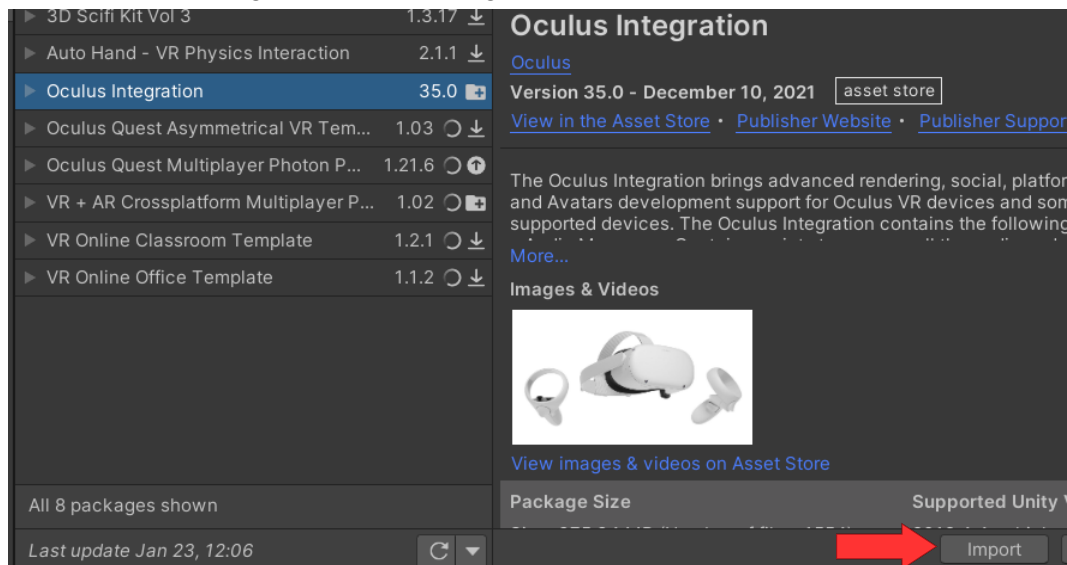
3D Scifi Kit Vol 3 1.3.17
Auto Hand - VR Physics Interaction 2.1.1
Oculus Integration 35.0
Oculus Quest Asymmetrical VR Tem... 1.03
Oculus Quest Multiplayer Photon P... 1.21.6
VR + AR Crossplatform Multiplayer P... 1.02
VR Online Classroom Template 1.2.1
VR Online Office Template 1.1.2

All 8 packages shown

Last update Jan 23, 12:06

Oculus Integration

Oculus

Version 35.0 - December 10, 2021 asset store

View in the Asset Store • Publisher Website • Publisher Suppor

The Oculus Integration brings advanced rendering, social, platfor and Avatars development support for Oculus VR devices and som supported devices. The Oculus Integration contains the following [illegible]

More...

Images & Videos

View images & videos on Asset Store

Package Size

Supported Unity V

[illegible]

Import